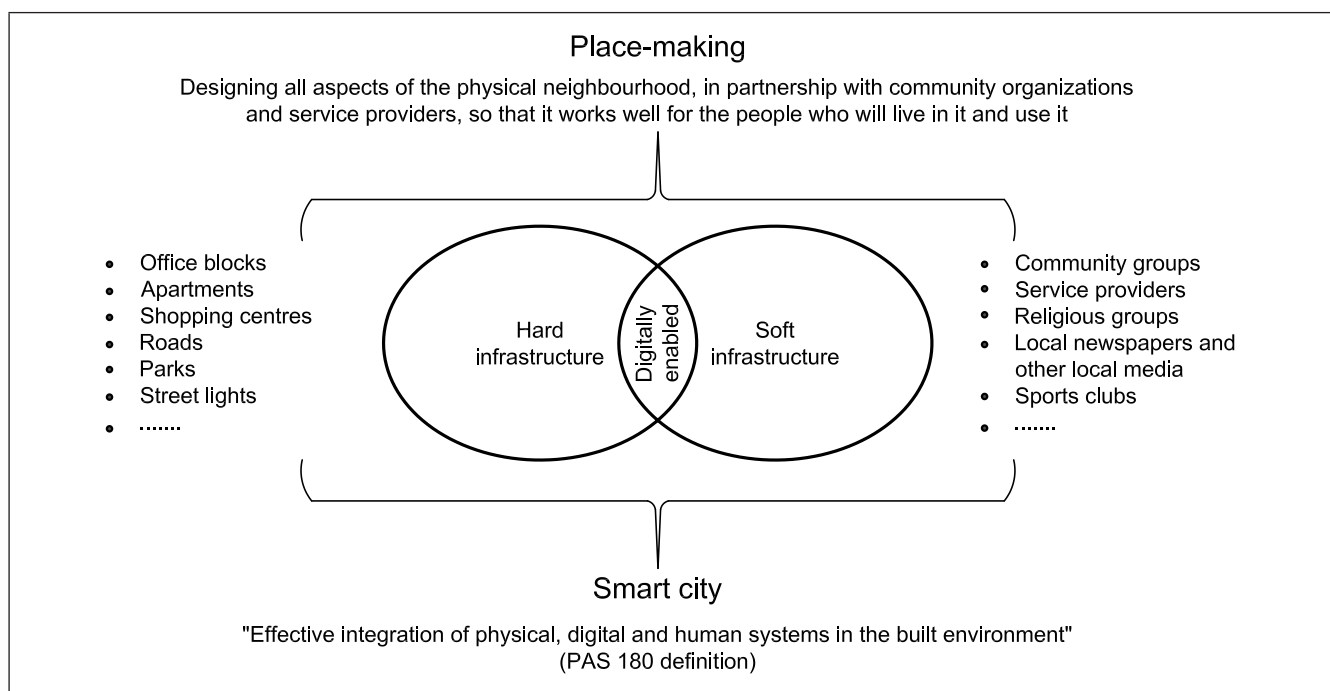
Place-making

Designing all aspects of the physical neighbourhood, in partnership with community organizations and service providers, so that it works well for the people who will live in it and use it

- Office blocks
- Apartments
- Shopping centres
- Roads
- Parks
- Street lights
- .......

Hard infrastructure

Digitally enabled

Soft infrastructure

- Community groups
- Service providers
- Religious groups
- Local newspapers and other local media
- Sports clubs
- .......

Smart city

"Effective integration of physical, digital and human systems in the built environment" (PAS 180 definition)